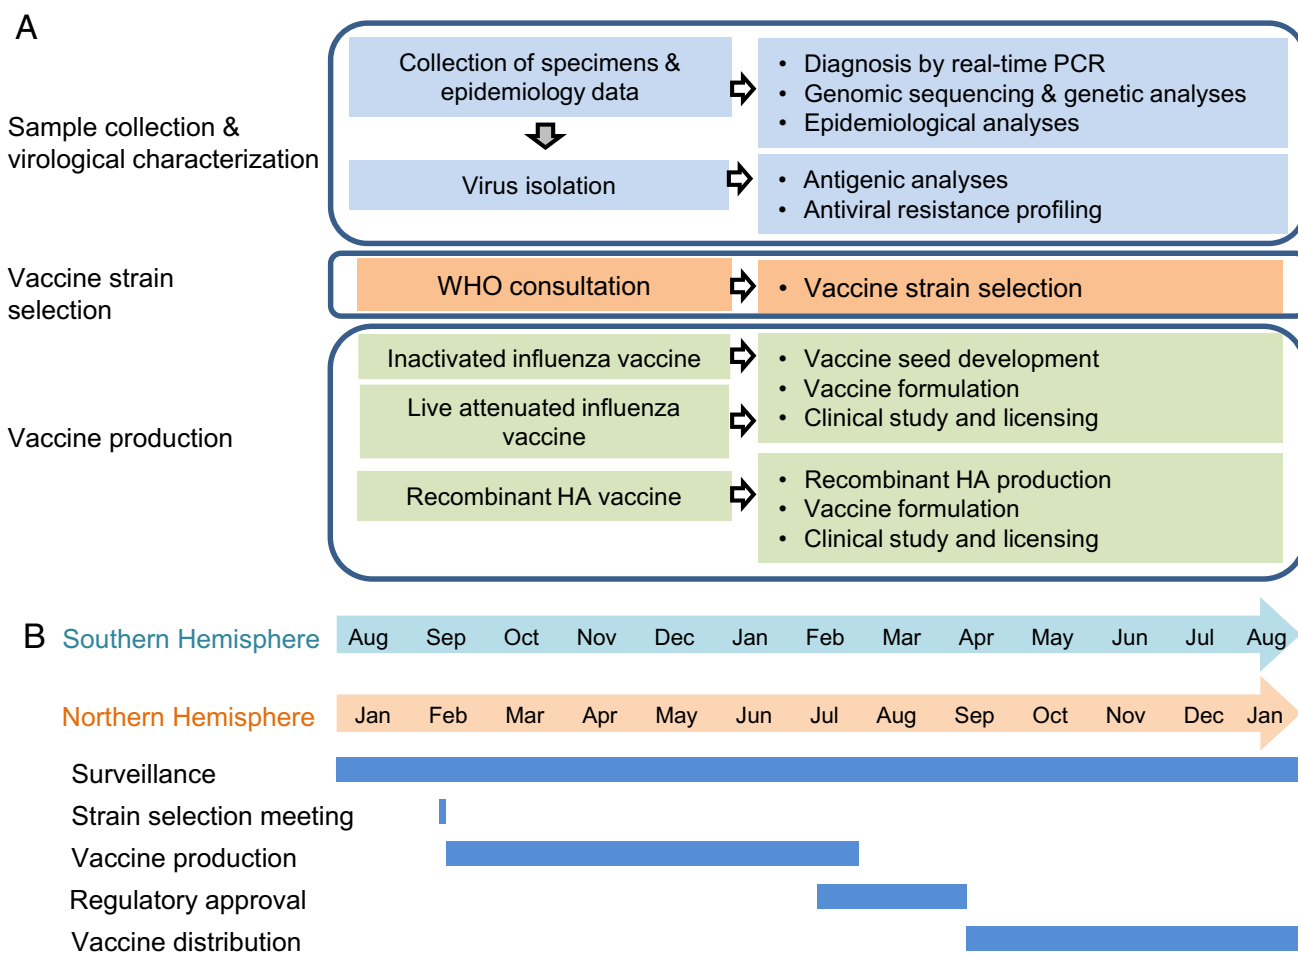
A

Sample collection & virological characterization

Collection of specimens & epidemiology data

- Diagnosis by real-time PCR
- Genomic sequencing & genetic analyses
- Epidemiological analyses

Virus isolation

- Antigenic analyses
- Antiviral resistance profiling

Vaccine strain selection

WHO consultation

- Vaccine strain selection

Vaccine production

Inactivated influenza vaccine

Live attenuated influenza vaccine

- Vaccine seed development
- Vaccine formulation
- Clinical study and licensing

Recombinant HA vaccine

- Recombinant HA production
- Vaccine formulation
- Clinical study and licensing

B Southern Hemisphere Aug Sep Oct Nov Dec Jan Feb Mar Apr May Jun Jul Aug

Northern Hemisphere Jan Feb Mar Apr May Jun Jul Aug Sep Oct Nov Dec Jan

Surveillance

Strain selection meeting

Vaccine production

Regulatory approval

Vaccine distribution